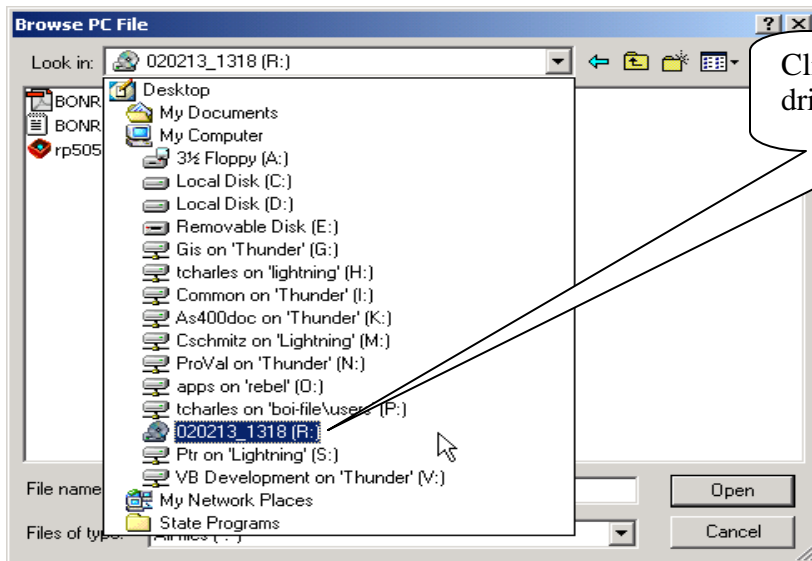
Browse PC File

?

Look in: 020213_1318 (R:)

Cl
dri

BONR
BONR
rp505

Desktop
My Documents
My Computer
3½ Floppy (A:)
Local Disk (C:)
Local Disk (D:)
Removable Disk (E:)
Gis on 'Thunder' (G:)
tcharles on 'lightning' (H:)
Common on 'Thunder' (I:)
As400doc on 'Thunder' (K:)
Cschmitz on 'Lightning' (M:)
ProVal on 'Thunder' (N:)
apps on 'rebel' (O:)
tcharles on 'boi-file\users' (P:)
020213_1318 (R:)
Ptr on 'Lightning' (S:)
VB Development on 'Thunder' (V:)
My Network Places
State Programs

File name

Files of type: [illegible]

Open

Cancel